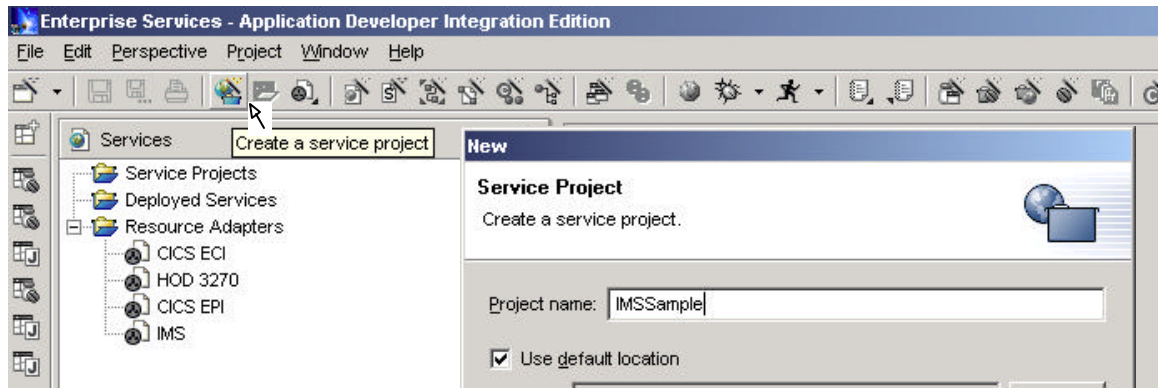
Enterprise Services - Application Developer Integration Edition
File Edit Perspective Project Window Help

Services
Create a service project
Service Projects
Deployed Services
Resource Adapters
CICS ECI
HOD 3270
CICS EPI
IMS

New
Service Project
Create a service project.

Project name: IMSSample

Use default location